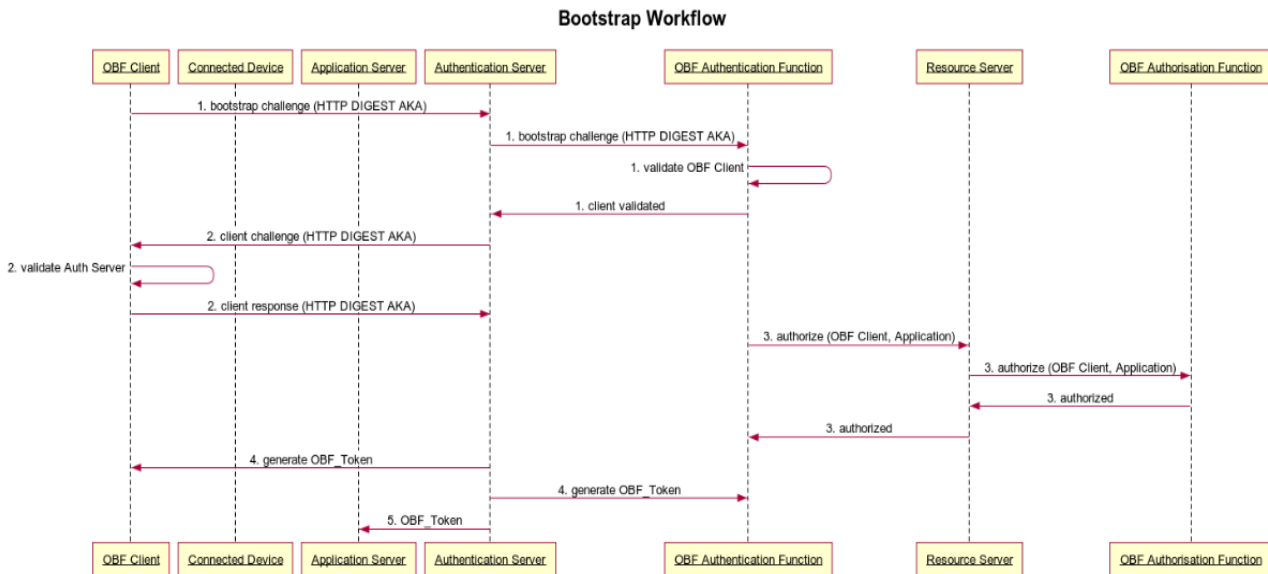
Bootstrap Workflow

OBF Client

Connected Device

Application Server

Authentication Server

OBF Authentication Function

Resource Server

OBF Authorisation Function

1. bootstrap challenge (HTTP DIGEST AKA)

1. bootstrap challenge (HTTP DIGEST AKA)

1. validate OBF Client

1. client validated

2. client challenge (HTTP DIGEST AKA)

2. validate Auth Server

2. client response (HTTP DIGEST AKA)

3. authorize (OBF Client, Application)

3. authorize (OBF Client, Application)

3. authorized

3. authorized

4. generate OBF_Token

4. generate OBF_Token

5. OBF_Token

OBF Client

Connected Device

Application Server

Authentication Server

OBF Authentication Function

Resource Server

OBF Authorisation Function